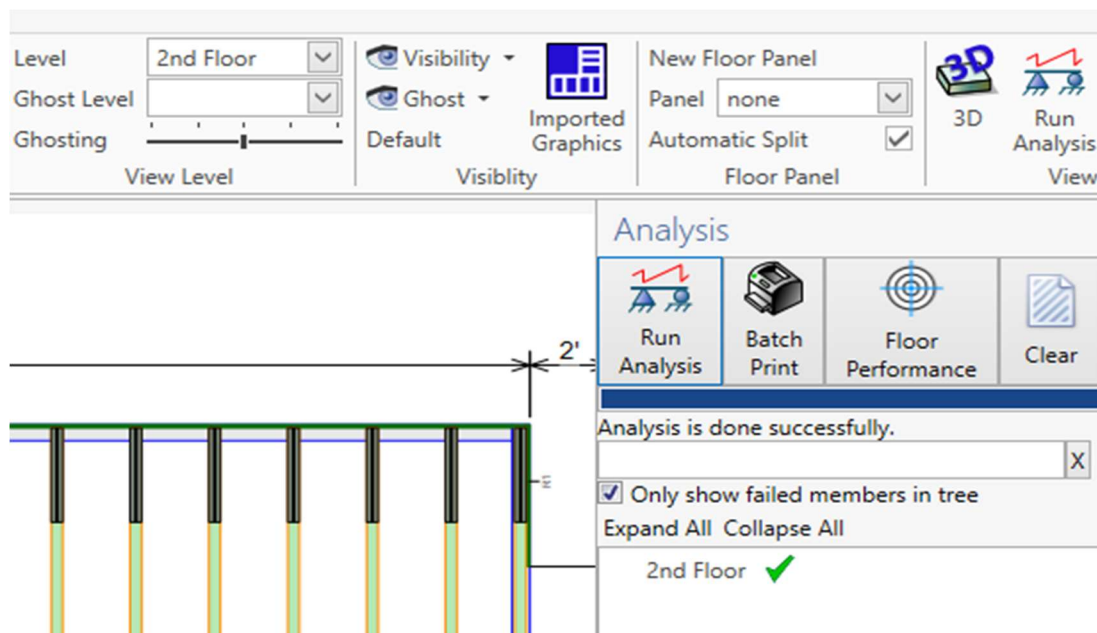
Level 2nd Floor
Ghost Level
Ghosting
View Level

Visibility
Ghost
Default
Imported Graphics
Visiblity

New Floor Panel
Panel none
Automatic Split
Floor Panel

3D
Run Analysis
View

Analysis
Run Analysis
Batch Print
Floor Performance
Clear

2'

Analysis is done successfully.
X
Only show failed members in tree
Expand All Collapse All
2nd Floor